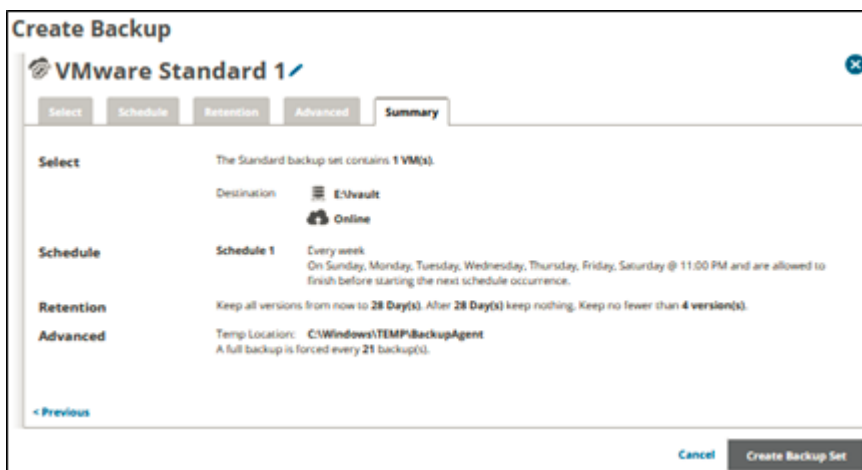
Create Backup

VMware Standard 1

Select | Schedule | Retention | Advanced | Summary

Select
The Standard backup set contains 1 VM(s).
Destination
E:\Vault
Online

Schedule
Schedule 1
Every week
On Sunday, Monday, Tuesday, Wednesday, Thursday, Friday, Saturday @ 11:00 PM and are allowed to finish before starting the next schedule occurrence.

Retention
Keep all versions from now to 28 Day(s). After 28 Day(s) keep nothing. Keep no fewer than 4 version(s).

Advanced
Temp Location: C:\Windows\TEMP\BackupAgent
A full backup is forced every 21 backup(s).

< Previous

Cancel
Create Backup Set